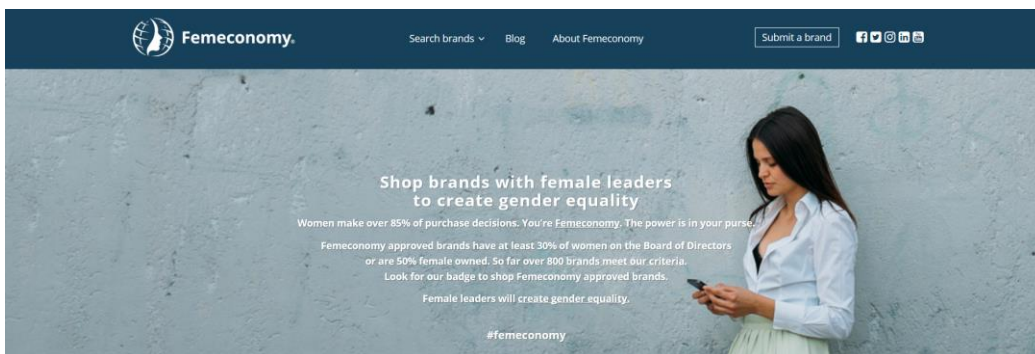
Femeconomy

Search brands Blog About Femeconomy

Submit a brand

Shop brands with female leaders to create gender equality

Women make over 85% of purchase decisions. You're Femeconomy. The power is in your purse.

Femeconomy approved brands have at least 30% of women on the Board of Directors or are 50% female owned. So far over 800 brands meet our criteria. Look for our badge to shop Femeconomy approved brands.

Female leaders will create gender equality.

#femeconomy